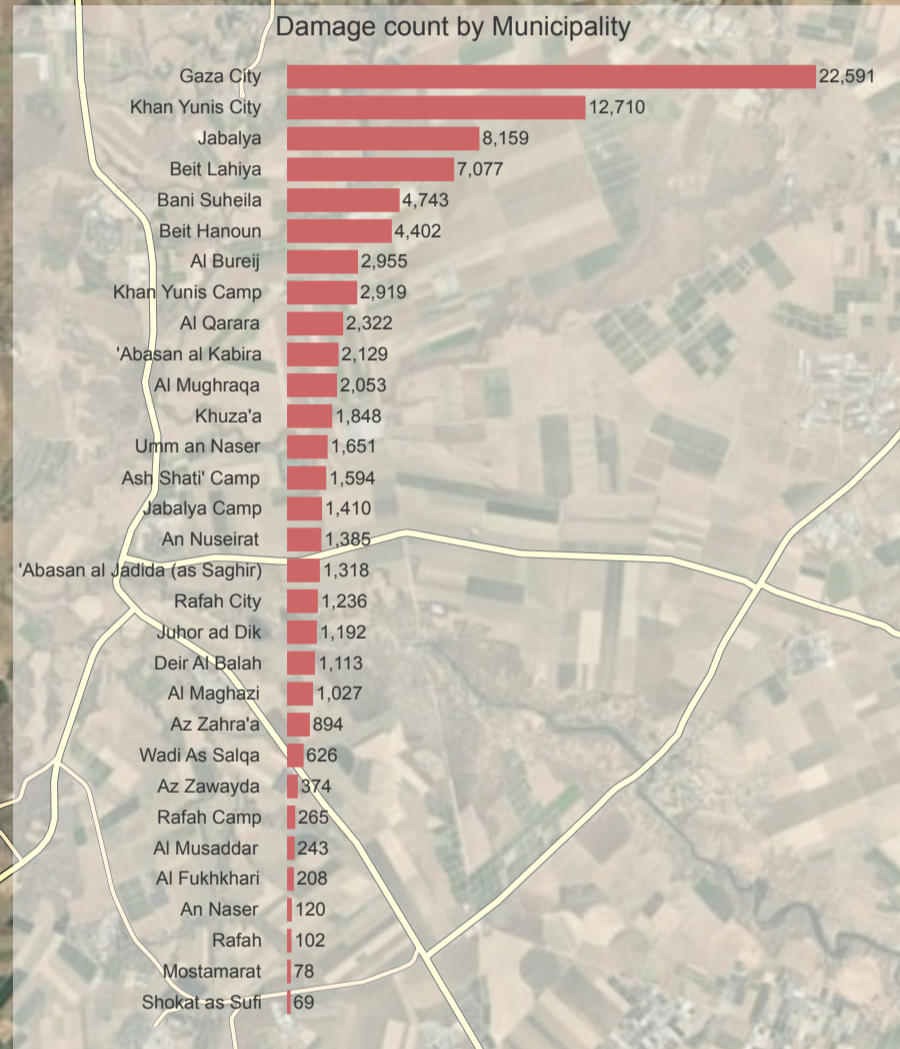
Damage count by Municipality

| Municipality | Count |
|---|---|
| Gaza City | 22,591 |
| Khan Yunis City | 12,710 |
| Jabalya | 8,159 |
| Beit Lahiya | 7,077 |
| Bani Suheila | 4,743 |
| Beit Hanoun | 4,402 |
| Al Bureij | 2,955 |
| Khan Yunis Camp | 2,919 |
| Al Qarara | 2,322 |
| 'Abasan al Kabira | 2,129 |
| Al Mughraqa | 2,053 |
| Khuza'a | 1,848 |
| Umm an Naser | 1,651 |
| Ash Shati' Camp | 1,594 |
| Jabalya Camp | 1,410 |
| An Nuseirat | 1,385 |
| 'Abasan al Jadida (as Saghir) | 1,318 |
| Rafah City | 1,236 |
| Juhor ad Dik | 1,192 |
| Deir Al Balah | 1,113 |
| Al Maghazi | 1,027 |
| Az Zahra'a | 894 |
| Wadi As Salqa | 626 |
| Az Zawayda | 374 |
| Rafah Camp | 265 |
| Al Musaddar | 243 |
| Al Fukhkhari | 208 |
| An Naser | 120 |
| Rafah | 102 |
| Mostamarat | 78 |
| Shokat as Sufi | 69 |